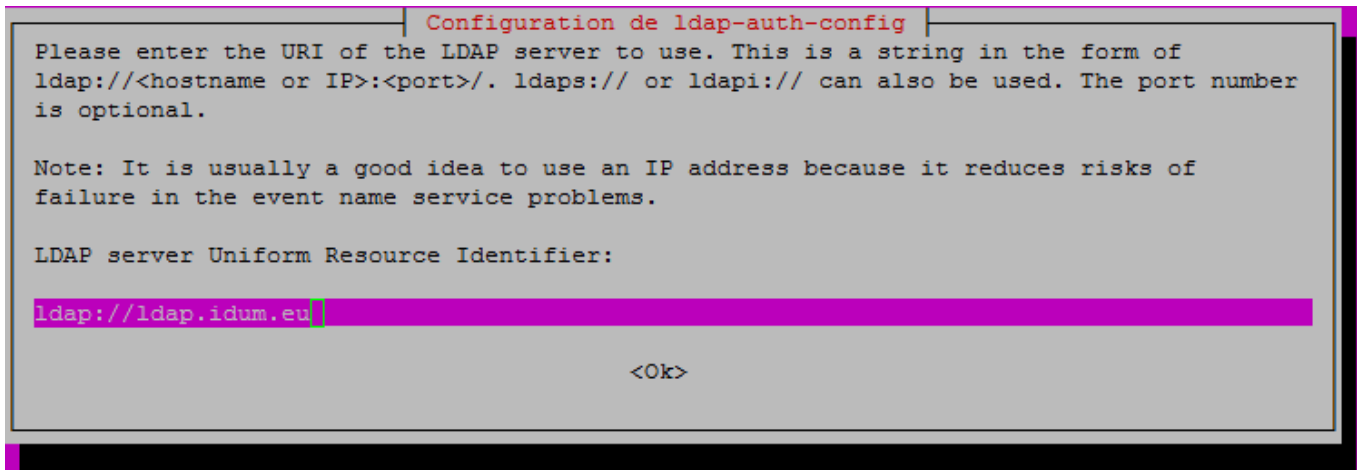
Configuration de ldap-auth-config

Please enter the URI of the LDAP server to use. This is a string in the form of ldap://<hostname or IP>:<port>/. ldaps:// or ldapi:// can also be used. The port number is optional.

Note: It is usually a good idea to use an IP address because it reduces risks of failure in the event name service problems.

LDAP server Uniform Resource Identifier:

ldap://ldap.idum.eu

<Ok>